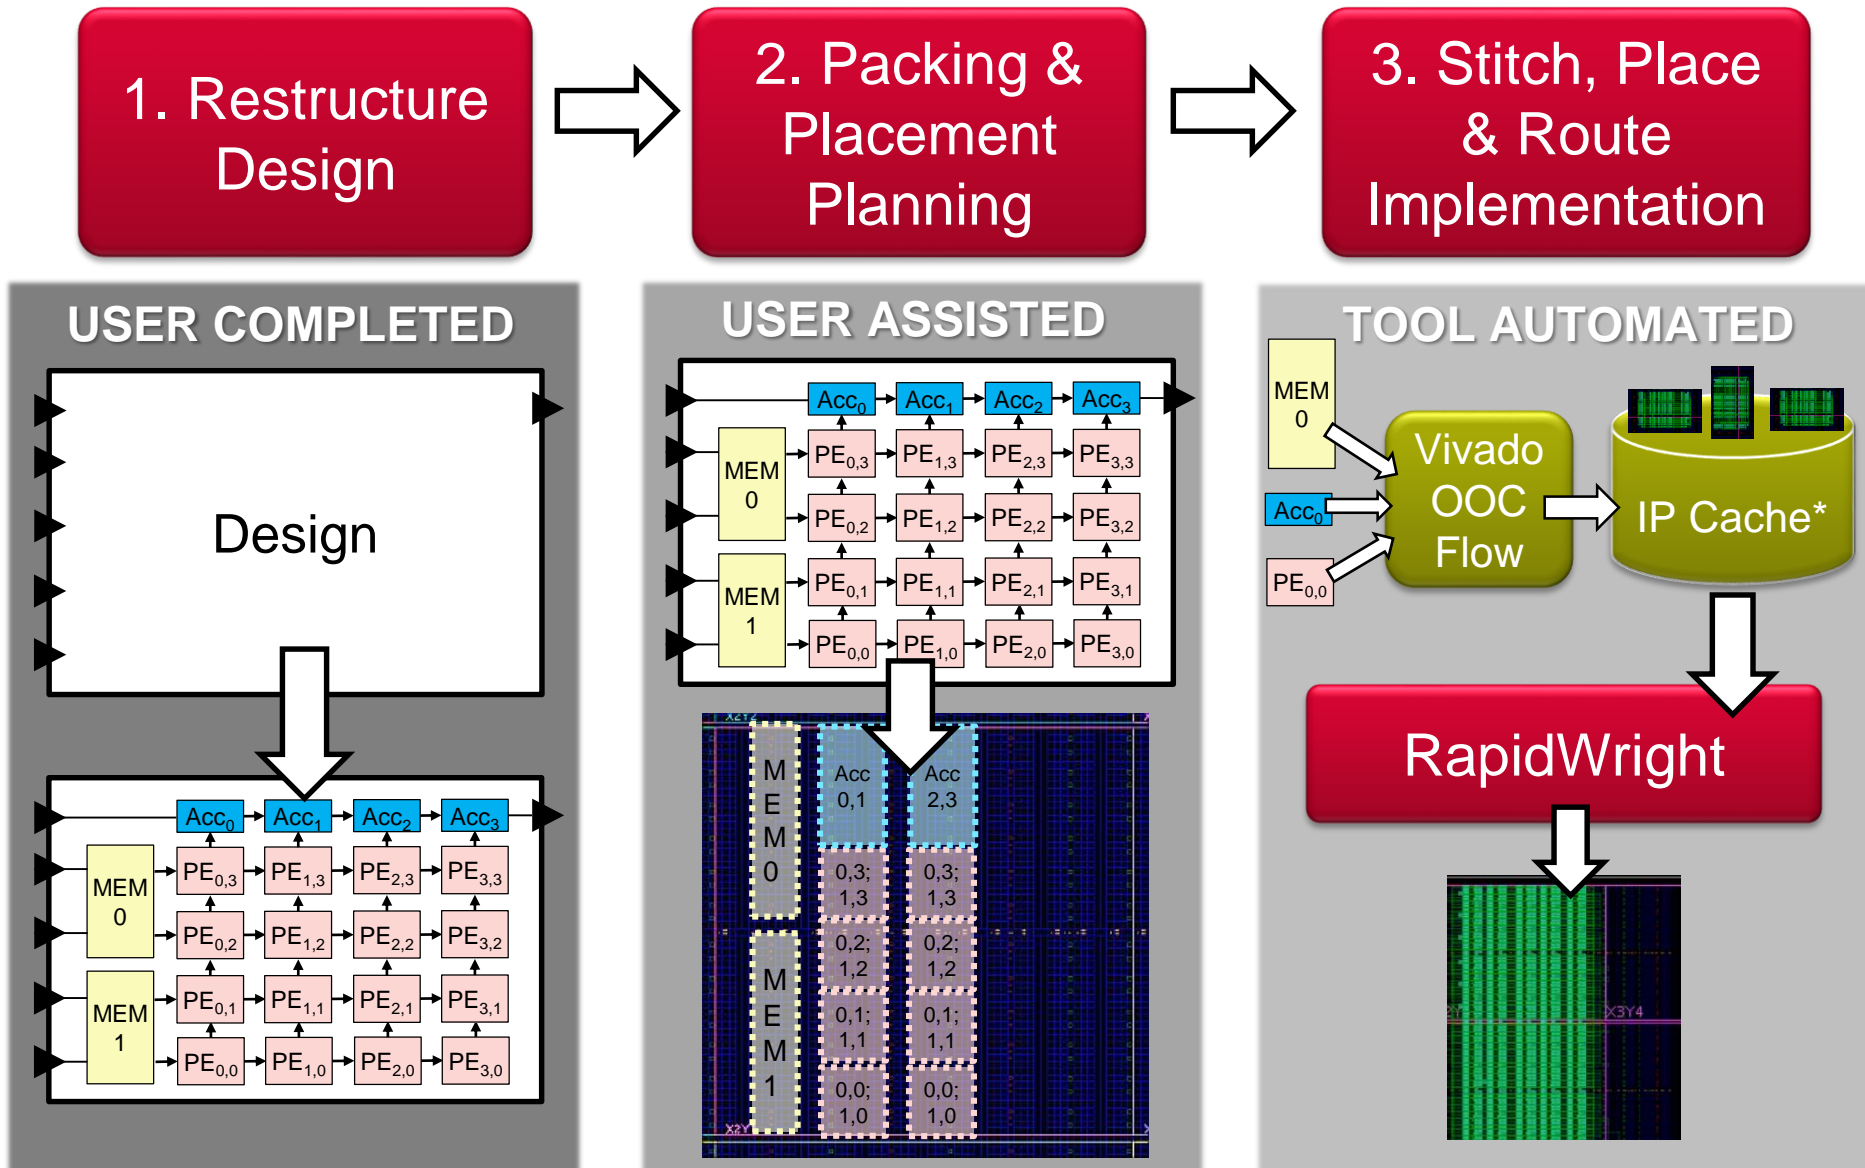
1. Restructure Design

2. Packing & Placement Planning

3. Stitch, Place & Route Implementation

USER COMPLETED

Design

$Acc_0$ $Acc_1$ $Acc_2$ $Acc_3$

MEM 0

$PE_{0,3}$ $PE_{1,3}$ $PE_{2,3}$ $PE_{3,3}$

$PE_{0,2}$ $PE_{1,2}$ $PE_{2,2}$ $PE_{3,2}$

MEM 1

$PE_{0,1}$ $PE_{1,1}$ $PE_{2,1}$ $PE_{3,1}$

$PE_{0,0}$ $PE_{1,0}$ $PE_{2,0}$ $PE_{3,0}$

USER ASSISTED

$Acc_0$ $Acc_1$ $Acc_2$ $Acc_3$

MEM 0

$PE_{0,3}$ $PE_{1,3}$ $PE_{2,3}$ $PE_{3,3}$

$PE_{0,2}$ $PE_{1,2}$ $PE_{2,2}$ $PE_{3,2}$

MEM 1

$PE_{0,1}$ $PE_{1,1}$ $PE_{2,1}$ $PE_{3,1}$

$PE_{0,0}$ $PE_{1,0}$ $PE_{2,0}$ $PE_{3,0}$

MEM 0

Acc 0,1

Acc 2,3

0,3; 1,3

0,3; 1,3

0,2; 1,2

0,2; 1,2

MEM 1

0,1; 1,1

0,1; 1,1

0,0; 1,0

0,0; 1,0

TOOL AUTOMATED

MEM 0

$Acc_0$

$PE_{0,0}$

Vivado OOC Flow

IP Cache*

RapidWright